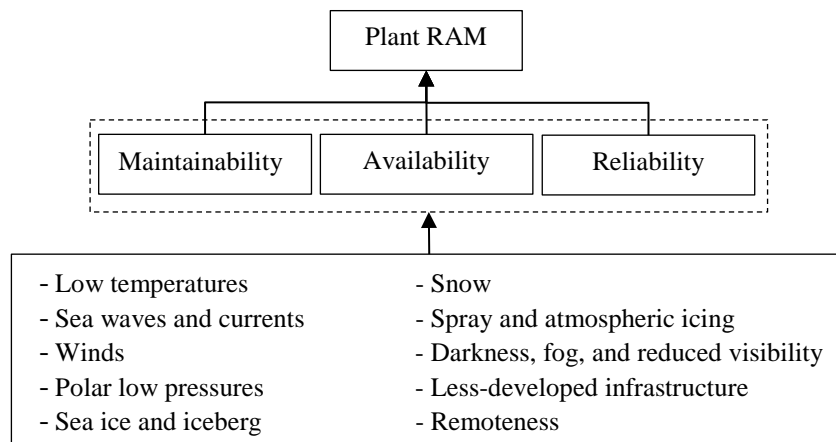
Plant RAM

Maintainability

Availability

Reliability

- Low temperatures
- Sea waves and currents
- Winds
- Polar low pressures
- Sea ice and iceberg

- Snow
- Spray and atmospheric icing
- Darkness, fog, and reduced visibility
- Less-developed infrastructure
- Remoteness